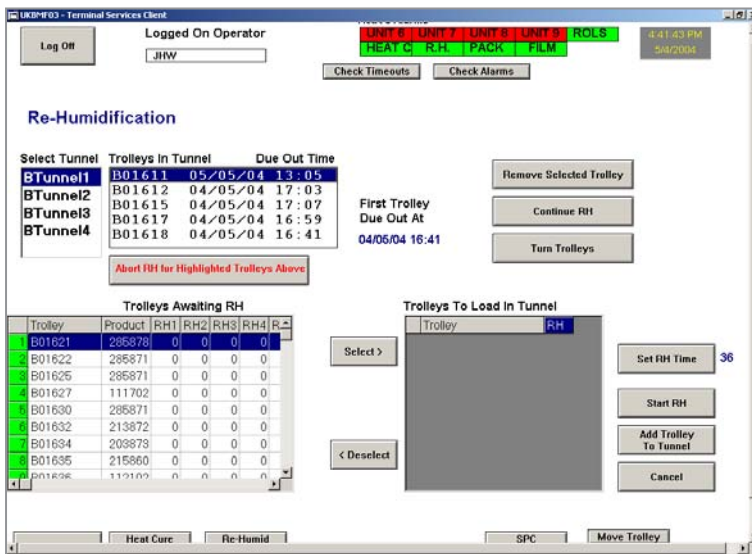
UKBMF03 - Terminal Services Client

Log Off

Logged On Operator

JHW

UNIT 6 | UNIT 7 | UNIT 8 | UNIT 9 | ROLS
HEAT C | R.H. | PACK | FILM

Check Timeouts

Check Alarms

4:41:43 PM
5/4/2004

Re-Humidification

Select Tunnel
BTunnel1
BTunnel2
BTunnel3
BTunnel4

Trolleys In Tunnel Due Out Time
B01611 05/05/04 13:05
B01612 04/05/04 17:03
B01615 04/05/04 17:07
B01617 04/05/04 16:59
B01618 04/05/04 16:41

First Trolley Due Out At
04/05/04 16:41

Abort RH for Highlighted Trolleys Above

Remove Selected Trolley

Continue RH

Turn Trolleys

Trolleys Awaiting RH

| | Trolley | Product | RH1 | RH2 | RH3 | RH4 | R |
|---|---|---|---|---|---|---|---|
| 1 | B01621 | 285878 | 0 | 0 | 0 | 0 | |
| 2 | B01622 | 285871 | 0 | 0 | 0 | 0 | |
| 3 | B01625 | 285871 | 0 | 0 | 0 | 0 | |
| 4 | B01627 | 111702 | 0 | 0 | 0 | 0 | |
| 5 | B01630 | 285871 | 0 | 0 | 0 | 0 | |
| 6 | B01632 | 213872 | 0 | 0 | 0 | 0 | |
| 7 | B01634 | 203873 | 0 | 0 | 0 | 0 | |
| 8 | B01635 | 215860 | 0 | 0 | 0 | 0 | |
| 9 | B01636 | 112102 | 0 | 0 | 0 | 0 | |

Select >

< Deselect

Trolleys To Load In Tunnel

| Trolley | RH |
|---|---|

Set RH Time

36

Start RH

Add Trolley To Tunnel

Cancel

Heat Cure

Re-Humid

SPC

Move Trolley